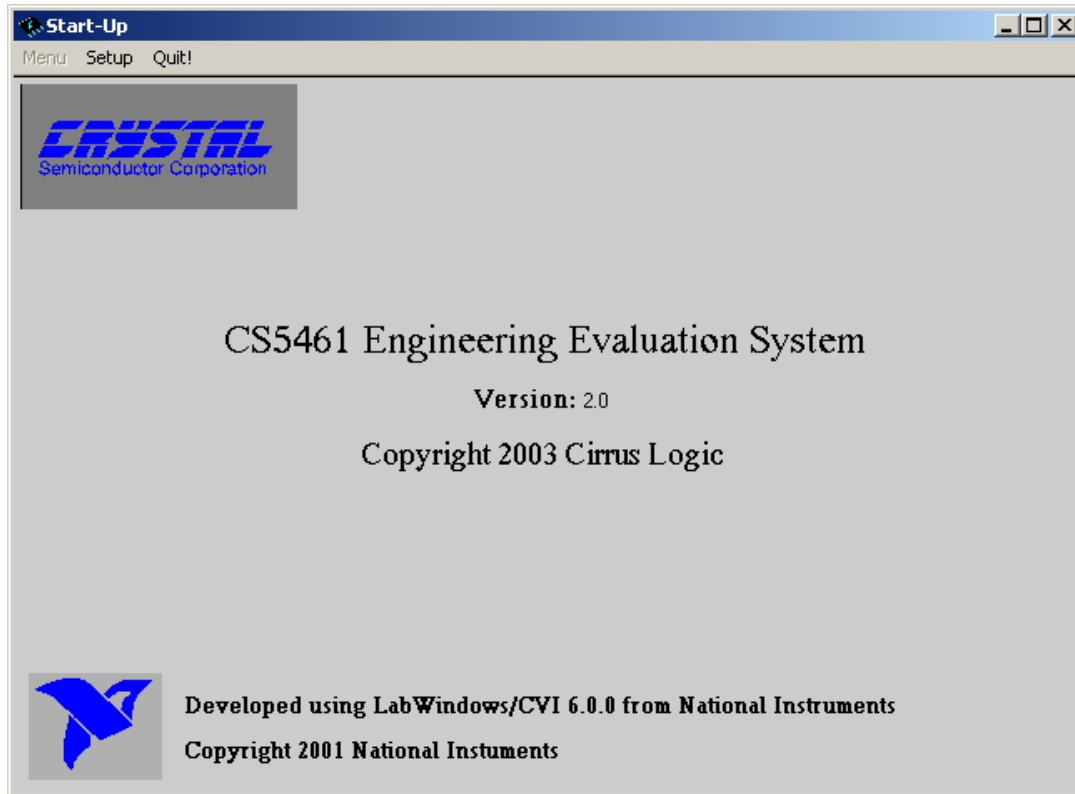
Start-Up

Menu Setup Quit!

CRYSTAL
Semiconductor Corporation

CS5461 Engineering Evaluation System

Version: 2.0

Copyright 2003 Cirrus Logic

Developed using LabWindows/CVI 6.0.0 from National Instruments

Copyright 2001 National Instuments